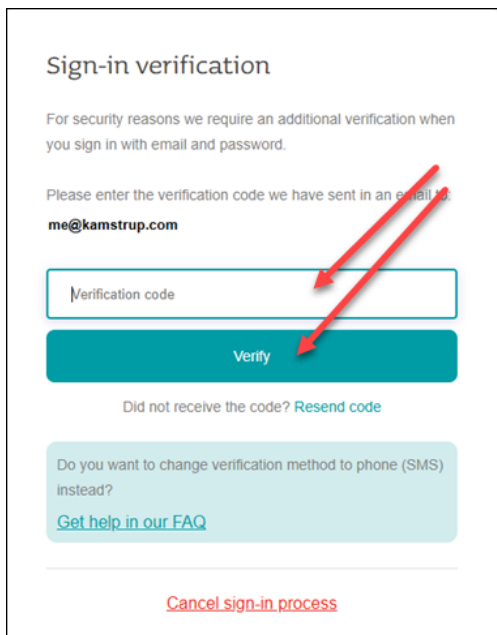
Sign-in verification

For security reasons we require an additional verification when you sign in with email and password.

Please enter the verification code we have sent in an email to:

me@kamstrup.com

Verification code

Verify

Did not receive the code? Resend code

Do you want to change verification method to phone (SMS) instead?

Get help in our FAQ

Cancel sign-in process